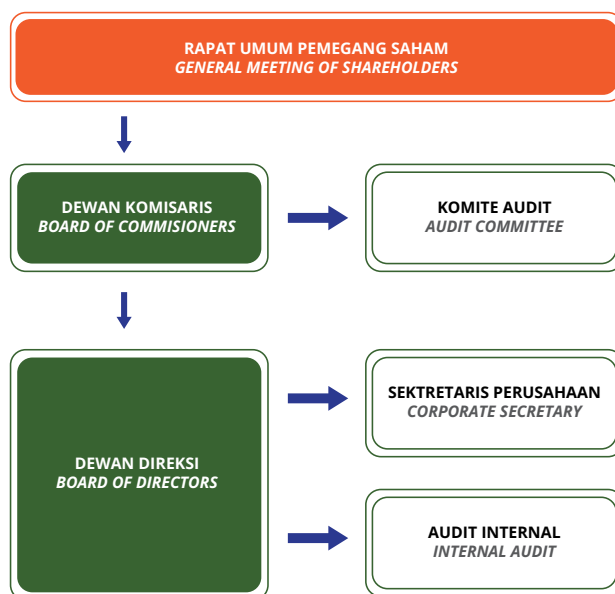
RAPAT UMUM PEMEGANG SAHAM
*GENERAL MEETING OF SHAREHOLDERS*

DEWAN KOMISARIS
*BOARD OF COMMISIONERS*

KOMITE AUDIT
*AUDIT COMMITTEE*

DEWAN DIREKSI
*BOARD OF DIRECTORS*

SEKTRETARIS PERUSAHAAN
*CORPORATE SECRETARY*

AUDIT INTERNAL
*INTERNAL AUDIT*